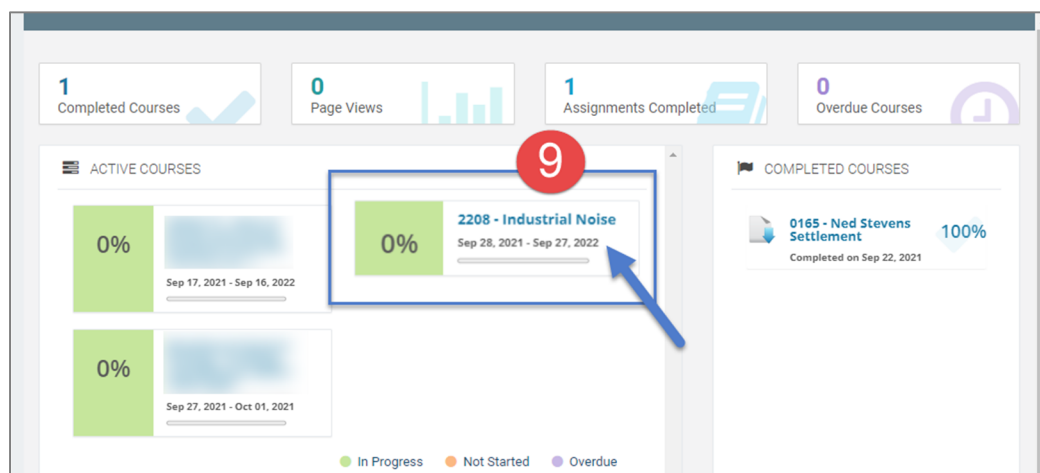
1
Completed Courses

0
Page Views

1
Assignments Completed

0
Overdue Courses

ACTIVE COURSES

9

0%
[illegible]
Sep 17, 2021 - Sep 16, 2022

0%
2208 - Industrial Noise
Sep 28, 2021 - Sep 27, 2022

0%
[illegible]
Sep 27, 2021 - Oct 01, 2021

In Progress Not Started Overdue

COMPLETED COURSES

0165 - Ned Stevens Settlement
100%
Completed on Sep 22, 2021